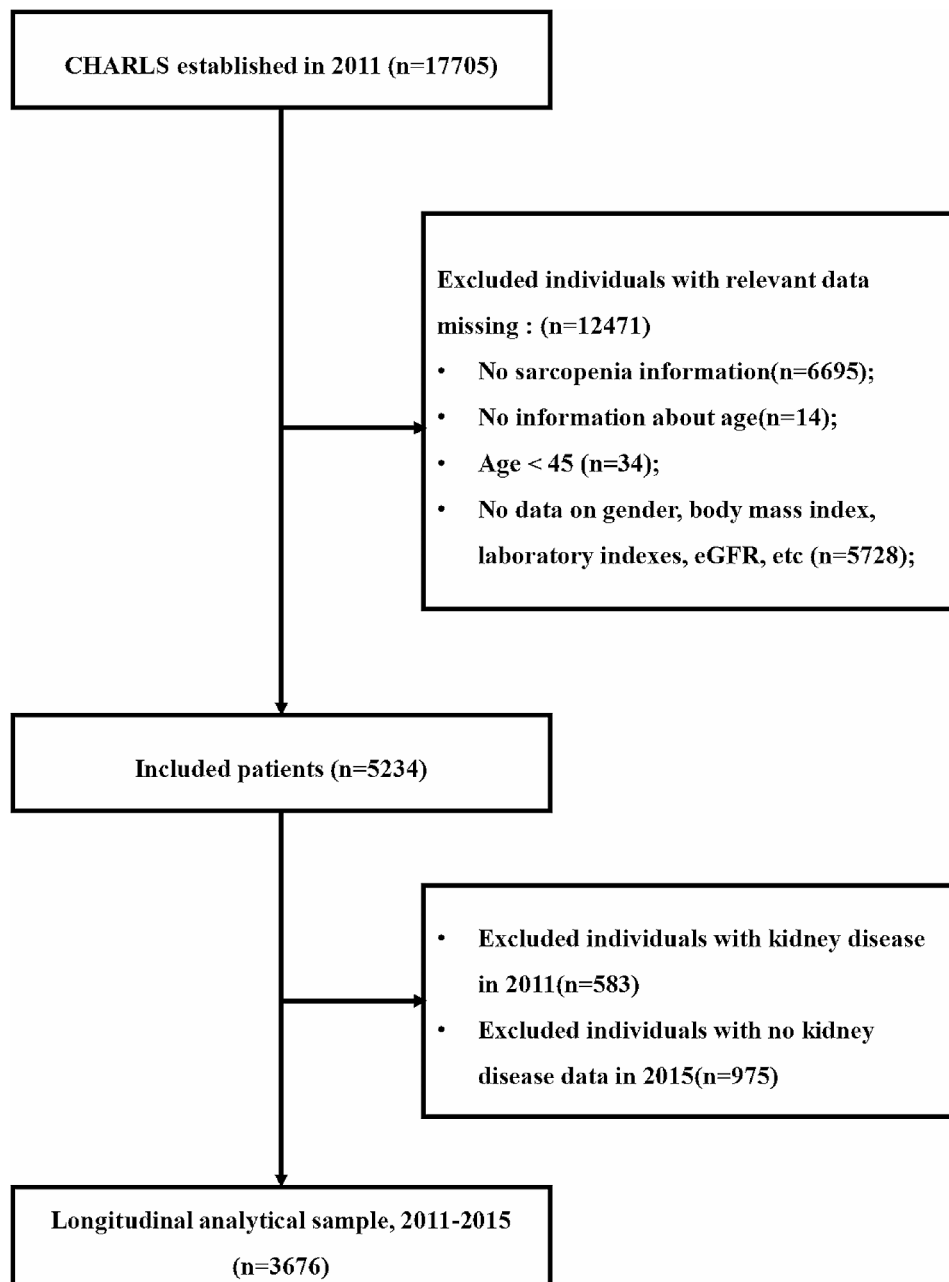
CHARLS established in 2011 (n=17705)

Excluded individuals with relevant data missing : (n=12471)

- No sarcopenia information(n=6695);
- No information about age(n=14);
- Age < 45 (n=34);
- No data on gender, body mass index, laboratory indexes, eGFR, etc (n=5728);

Included patients (n=5234)

- Excluded individuals with kidney disease in 2011(n=583)
- Excluded individuals with no kidney disease data in 2015(n=975)

Longitudinal analytical sample, 2011-2015 (n=3676)